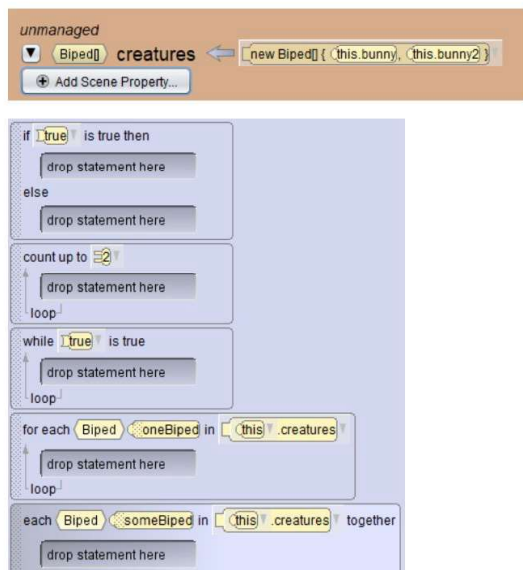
unmanaged
Biped[] creatures new Biped[] { this.bunny, this.bunny2 }
Add Scene Property...

if true is true then
drop statement here
else
drop statement here

count up to 2
drop statement here
loop

while true is true
drop statement here
loop

for each Biped oneBiped in this .creatures
drop statement here
loop

each Biped someBiped in this .creatures together
drop statement here